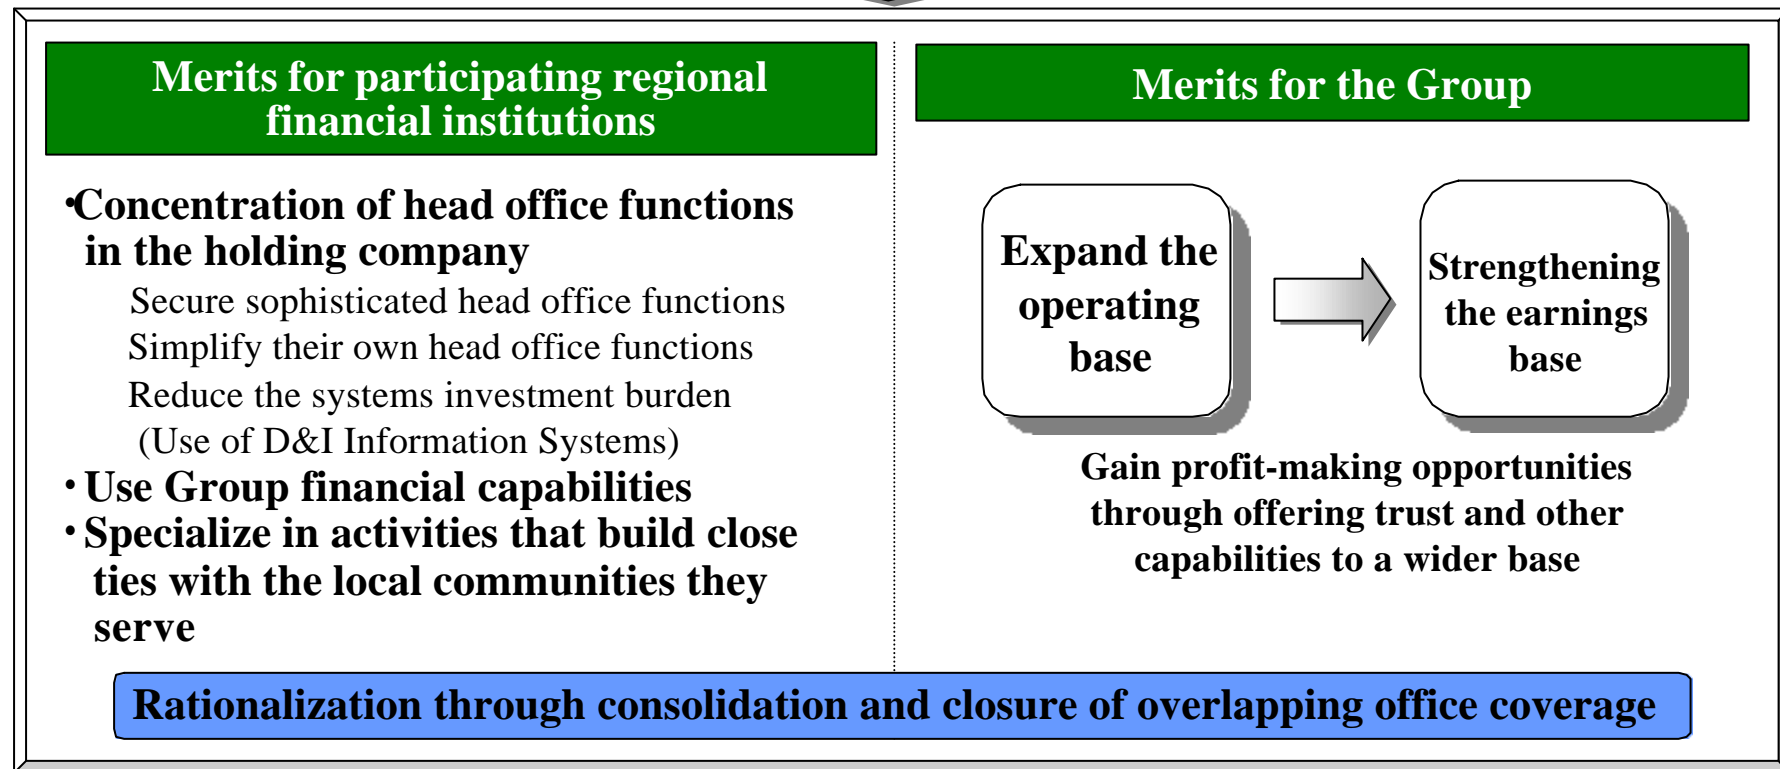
Merits for participating regional financial institutions

•Concentration of head office functions in the holding company

Secure sophisticated head office functions

Simplify their own head office functions

Reduce the systems investment burden

(Use of D&I Information Systems)

•Use Group financial capabilities

•Specialize in activities that build close ties with the local communities they serve

Merits for the Group

Expand the operating base

Strengthening the earnings base

Gain profit-making opportunities through offering trust and other capabilities to a wider base

Rationalization through consolidation and closure of overlapping office coverage